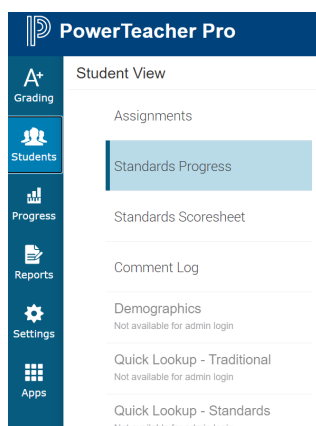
PowerTeacher Pro

A+
Grading

Students

Progress

Reports

Settings

Apps

Student View

Assignments

Standards Progress

Standards Scoresheet

Comment Log

Demographics
Not available for admin login

Quick Lookup - Traditional
Not available for admin login

Quick Lookup - Standards
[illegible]